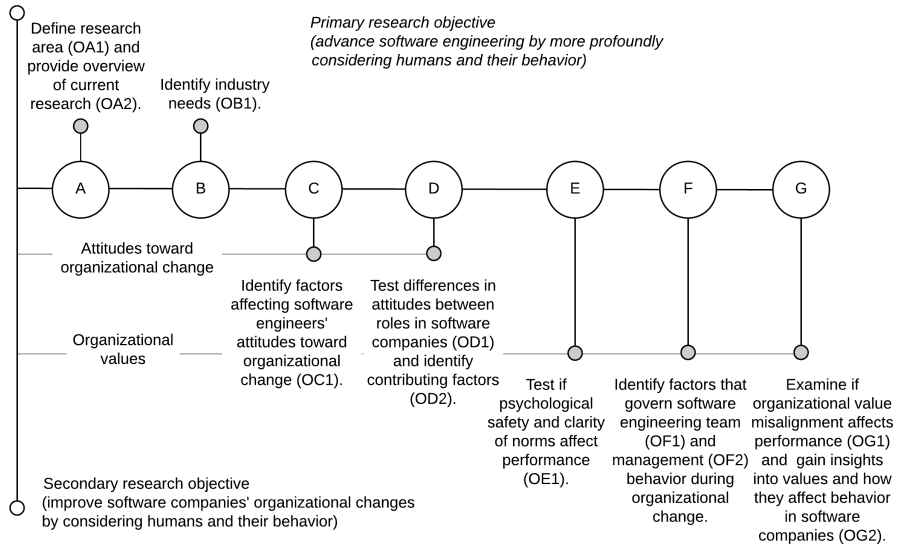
Define research area (OA1) and provide overview of current research (OA2).

Primary research objective
(advance software engineering by more profoundly considering humans and their behavior)

Identify industry needs (OB1).

A

B

C

D

E

F

G

Attitudes toward organizational change

Identify factors affecting software engineers' attitudes toward organizational change (OC1).

Test differences in attitudes between roles in software companies (OD1) and identify contributing factors (OD2).

Organizational values

Test if psychological safety and clarity of norms affect performance (OE1).

Identify factors that govern software engineering team (OF1) and management (OF2) behavior during organizational change.

Examine if organizational value misalignment affects performance (OG1) and gain insights into values and how they affect behavior in software companies (OG2).

Secondary research objective
(improve software companies' organizational changes by considering humans and their behavior)